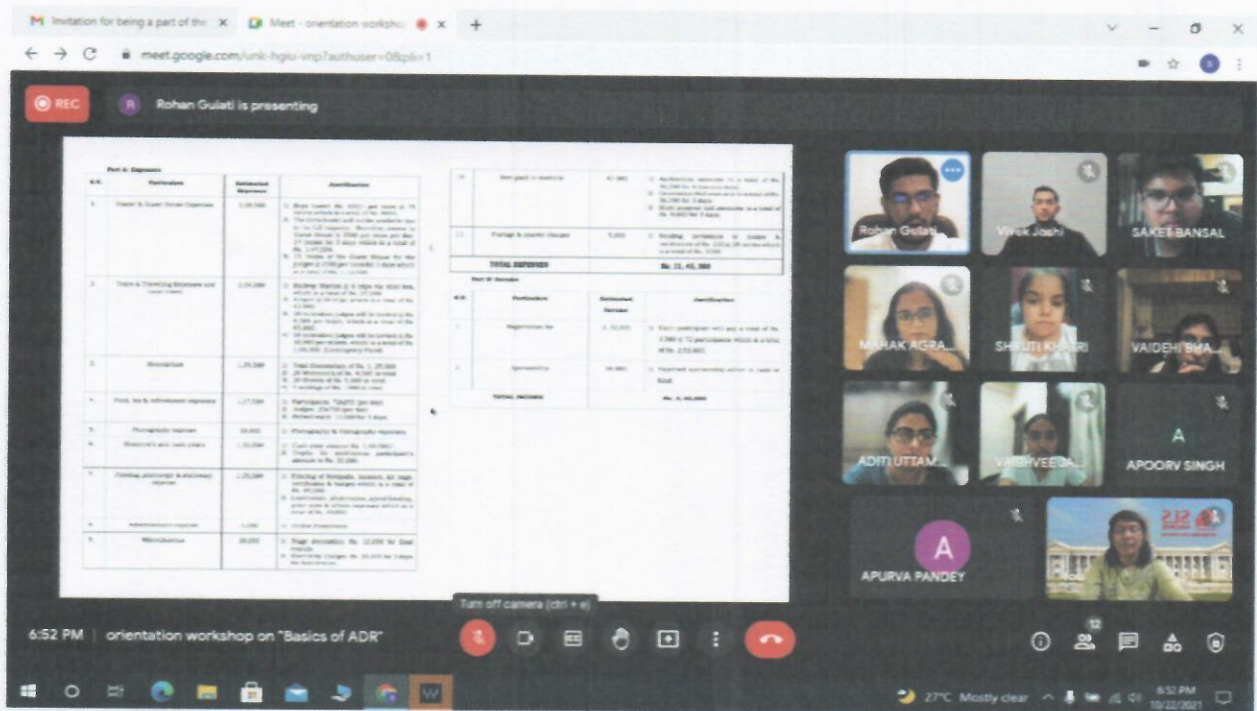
M Invitation for being a part of the ×
Meet - orientation worksho ×
+
meet.google.com/unk-hgiu-vmp?authuser=0&pli=1

REC
Rohan Gulati is presenting

Part A: Expenses

| S.N. | Particulars | Estimated Expenses | Justification |
|---|---|---|---|
| 1. | Guest & Guest House Expenses | 2,58,500 | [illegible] |
| 2. | Travel & Traveling Expenses | 2,55,000 | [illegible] |
| 3. | Honorarium | 1,25,000 | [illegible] |
| 4. | Food, tea & refreshment expenses | 1,17,500 | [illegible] |
| 5. | Photography expenses | 20,000 | Photography & Videography expenses |
| 6. | Mementos and cash prizes | 1,50,000 | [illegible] |
| 7. | Printing, photocopy & stationary expenses | 1,25,000 | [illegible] |
| 8. | Administrative expenses | 5,000 | Online Transactions |
| 9. | Miscellaneous | 20,000 | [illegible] |

| 10. | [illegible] | 41,000 | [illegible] |
|---|---|---|---|
| 11. | Postage & courier charges | 5,000 | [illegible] |
| | TOTAL EXPENSES | | Rs. 11,41,500 |

Part B: Income

| S.N. | Particulars | Estimated Income | Justification |
|---|---|---|---|
| 1. | Registration fee | 2,52,000 | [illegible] |
| 2. | Sponsorship | 20,000 | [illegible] |
| | TOTAL INCOME | | Rs. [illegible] |

Rohan Gulati
Vivek Joshi
SAKET BANSAL
MAHAK AGRA...
SHRUTI KHATRI
VAIDEHI BHA...
ADITI UTTAM...
VAIBHVEE JA...
A
APOORV SINGH
A
APURVA PANDEY

Turn off camera (ctrl + e)
6:52 PM | orientation workshop on "Basics of ADR"
12
27°C Mostly clear
6:52 PM
10/22/2021